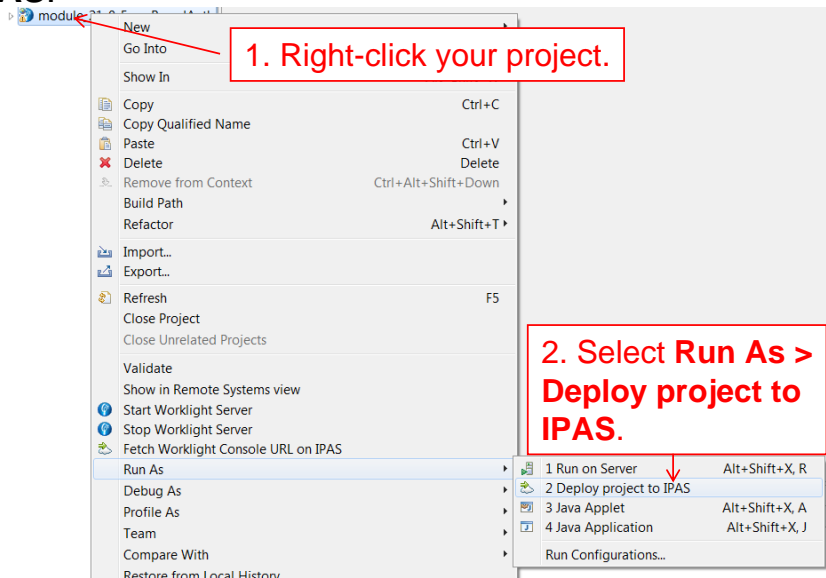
module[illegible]

New
Go Into
Show In
Copy Ctrl+C
Copy Qualified Name
Paste Ctrl+V
Delete Delete
Remove from Context Ctrl+Alt+Shift+Down
Build Path
Refactor Alt+Shift+T
Import...
Export...
Refresh F5
Close Project
Close Unrelated Projects
Validate
Show in Remote Systems view
Start Worklight Server
Stop Worklight Server
Fetch Worklight Console URL on IPAS
Run As
Debug As
Profile As
Team
Compare With
Restore from Local History

1. Right-click your project.

2. Select **Run As > Deploy project to IPAS**.

1 Run on Server Alt+Shift+X, R
2 Deploy project to IPAS
3 Java Applet Alt+Shift+X, A
4 Java Application Alt+Shift+X, J
Run Configurations...